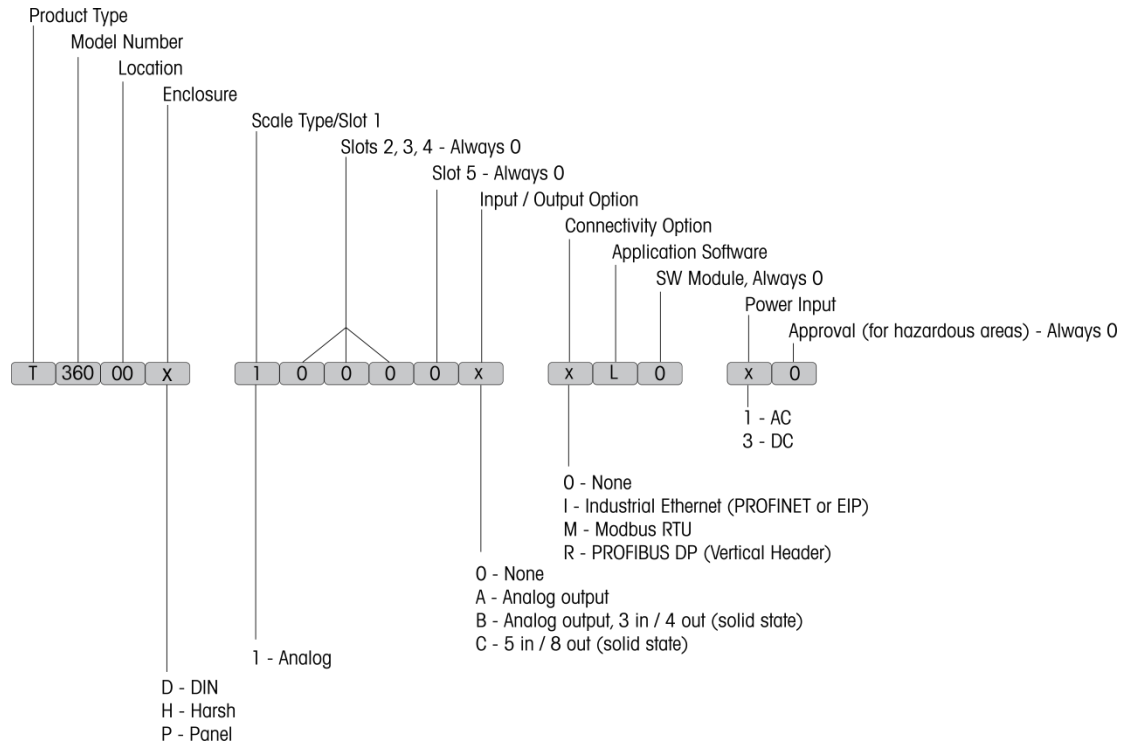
Product Type
Model Number
Location
Enclosure
Scale Type/Slot 1
Slots 2, 3, 4 - Always 0
Slot 5 - Always 0
Input / Output Option
Connectivity Option
Application Software
SW Module, Always 0
Power Input
Approval (for hazardous areas) - Always 0

T 360 00 x 1 0 0 0 0 x x L 0 x 0

1 - AC
3 - DC

0 - None
I - Industrial Ethernet (PROFINET or EIP)
M - Modbus RTU
R - PROFIBUS DP (Vertical Header)

0 - None
A - Analog output
B - Analog output, 3 in / 4 out (solid state)
C - 5 in / 8 out (solid state)

1 - Analog

D - DIN
H - Harsh
P - Panel